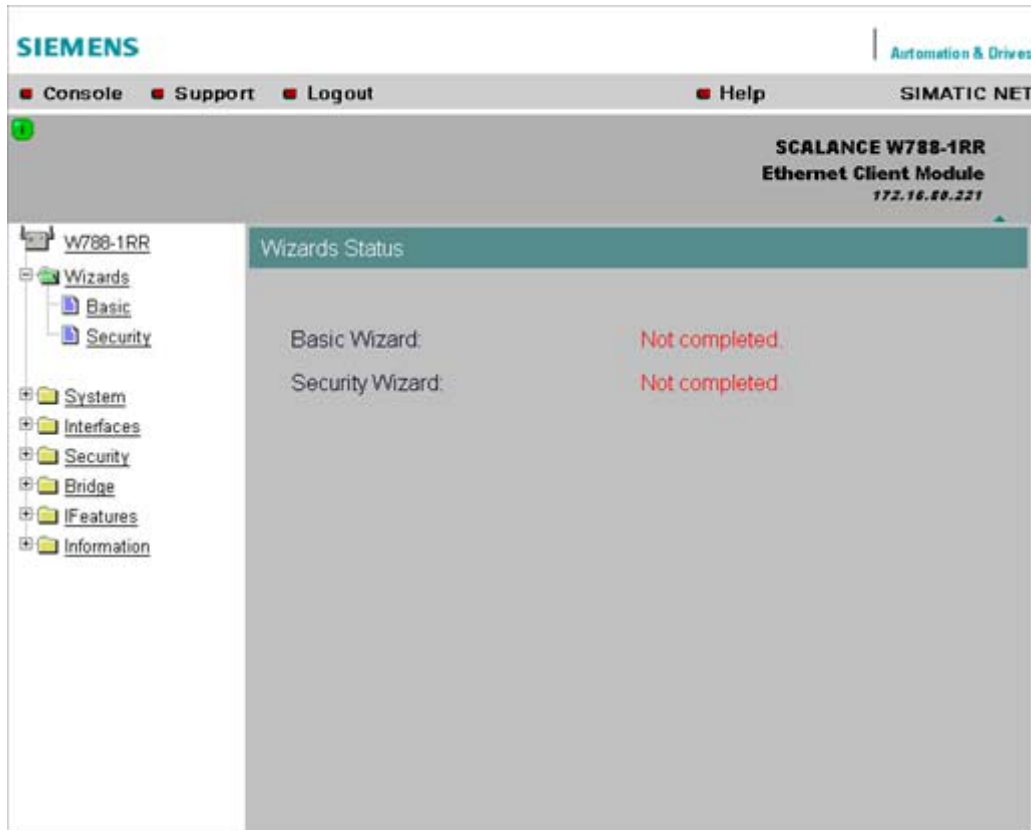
SIEMENS

Automation & Drives

Console Support Logout Help SIMATIC NET

SCALANCE W788-1RR
Ethernet Client Module
172.16.88.221

W788-1RR
Wizards
Basic
Security

System
Interfaces
Security
Bridge
IFeatures
Information

Wizards Status

Basic Wizard: Not completed.
Security Wizard: Not completed.